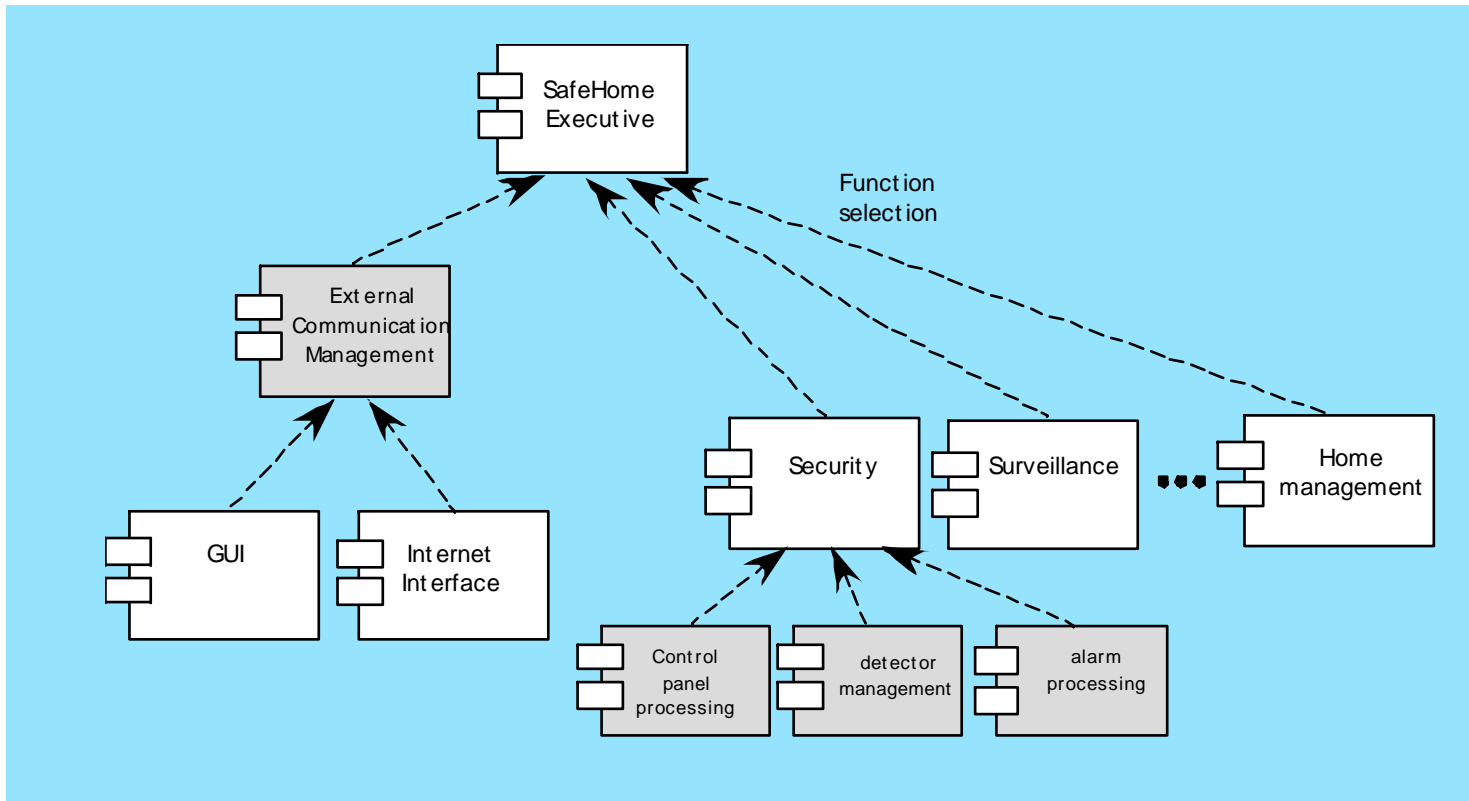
SafeHome Executive

Function selection

External Communication Management

GUI

Internet Interface

Security

Surveillance

Home management

Control panel processing

detector management

alarm processing